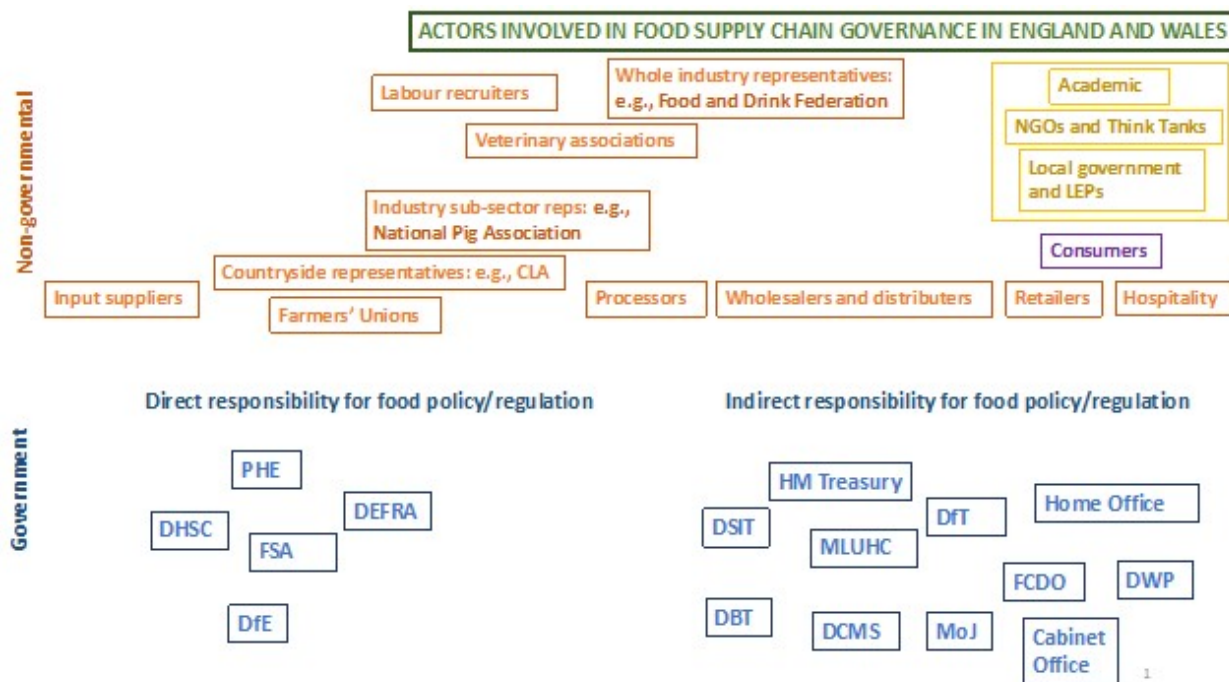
ACTORS INVOLVED IN FOOD SUPPLY CHAIN GOVERNANCE IN ENGLAND AND WALES

Non-governmental

Labour recruiters

Whole industry representatives: e.g., Food and Drink Federation

Veterinary associations

Academic

NGOs and Think Tanks

Local government and LEPs

Industry sub-sector reps: e.g., National Pig Association

Consumers

Countryside representatives: e.g., CLA

Input suppliers

Farmers' Unions

Processors

Wholesalers and distributers

Retailers

Hospitality

Government

Direct responsibility for food policy/regulation

PHE

DHSC

DEFRA

FSA

DfE

Indirect responsibility for food policy/regulation

HM Treasury

DSIT

DfT

Home Office

MLUHC

FCDO

DWP

DBT

DCMS

MoJ

Cabinet Office

1